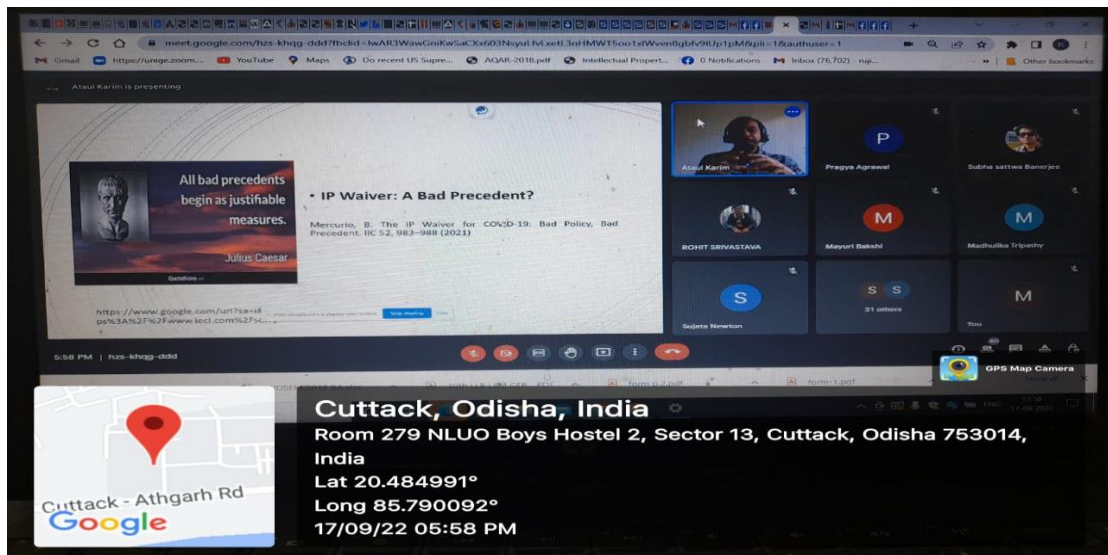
meet.google.com/hzs-khqg-ddd?fbclid=IwAR3WawGniKw5aCXxfi03Noyul.fvl.xetl.3nHMWT5oo1xdWven8gbfv9lUp1pM&pli=1&authuser=1

Gmail https://unige.zoom... YouTube Maps Do recent US Supre... AQAR-2018.pdf Intellectual Propert... 0 Notifications Inbox (76,702) - ruji... Other bookmarks

Ataul Karim is presenting

All bad precedents begin as justifiable measures.

Julius Caesar

• IP Waiver: A Bad Precedent?

Mercurio, B. The IP Waiver for COVID-19: Bad Policy, Bad Precedent. IIC 52, 983–988 (2021)

https://www.google.com/url?sa=i&url=https%3A%2F%2Fwww.lecl.com%2Fsc...

Stop sharing

Ataul Karim

P
Pragya Agrawal

Subha sattwa Banerjee

ROHIT SRIVASTAVA

M
Mayuri Bakshi

M
Madhulika Tripathy

S
Sujata Newton

S S
31 others

M
You

5:58 PM | hzs-khqg-ddd

GPS Map Camera

form-1.pdf

Cuttack, Odisha, India

Room 279 NLUO Boys Hostel 2, Sector 13, Cuttack, Odisha 753014, India

Lat 20.484991°

Long 85.790092°

17/09/22 05:58 PM

Cuttack - Athgarh Rd

Google